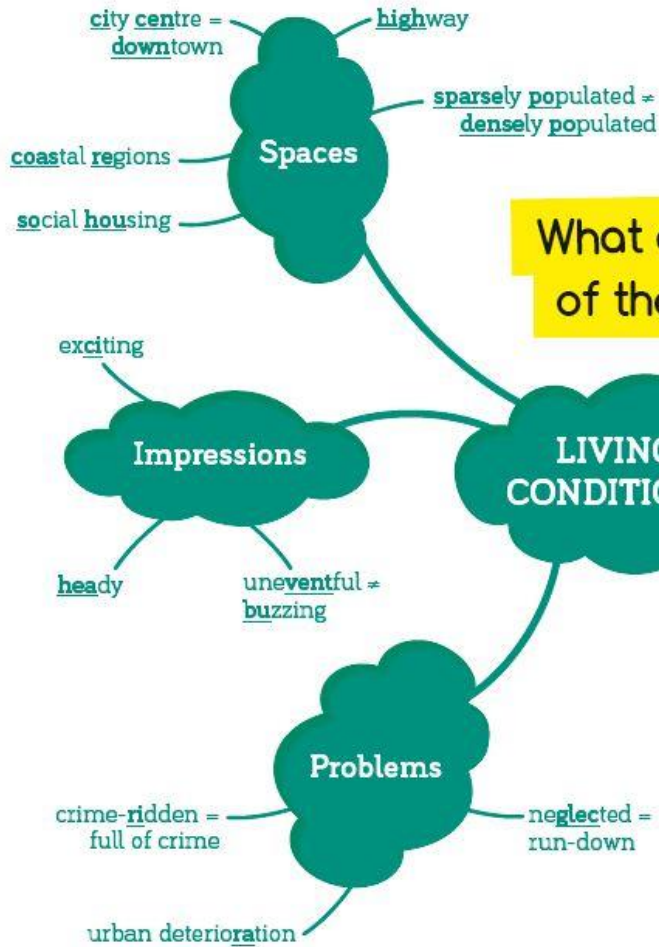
city centre = downtown

highway

sparsely populated ≠ densely populated

Spaces

coastal regions

social housing

What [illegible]
of the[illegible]

exciting

Impressions

LIVING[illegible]
CONDITIO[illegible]

heady

uneventful ≠ buzzing

Problems

crime-ridden = full of crime

neglected = run-down

urban deterioration